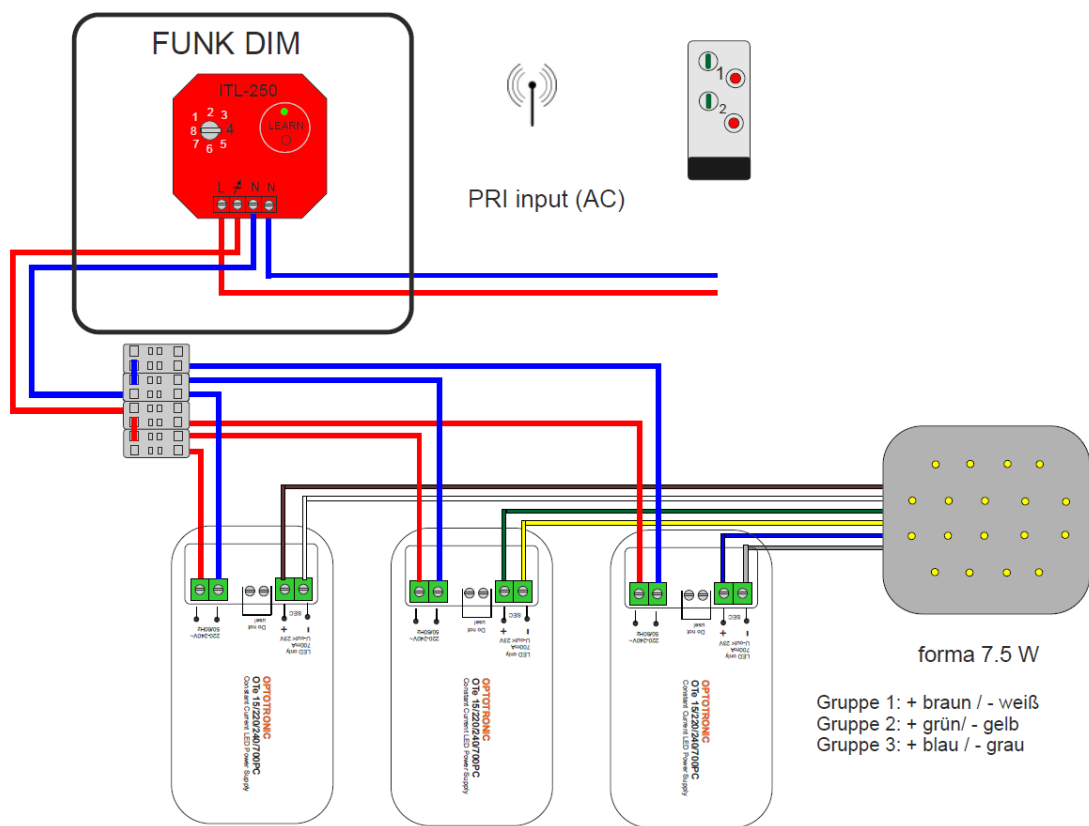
FUNK DIM

ITL-250

1 2 3 4 5 6 7 8

LEARN

L N N

PRI input (AC)

1

2

forma 7.5 W

OPTOTRONIC
OTe 15/220/240/700PC
Constant Current LED Power Supply

OPTOTRONIC
OTe 15/220/240/700PC
Constant Current LED Power Supply

OPTOTRONIC
OTe 15/220/240/700PC
Constant Current LED Power Supply

220-240V~ 50/60Hz

Do not use!

SEC

+ -

LED only U<sub>out</sub> 29V 700mA

Gruppe 1: + braun / - weiß
Gruppe 2: + grün/ - gelb
Gruppe 3: + blau / - grau